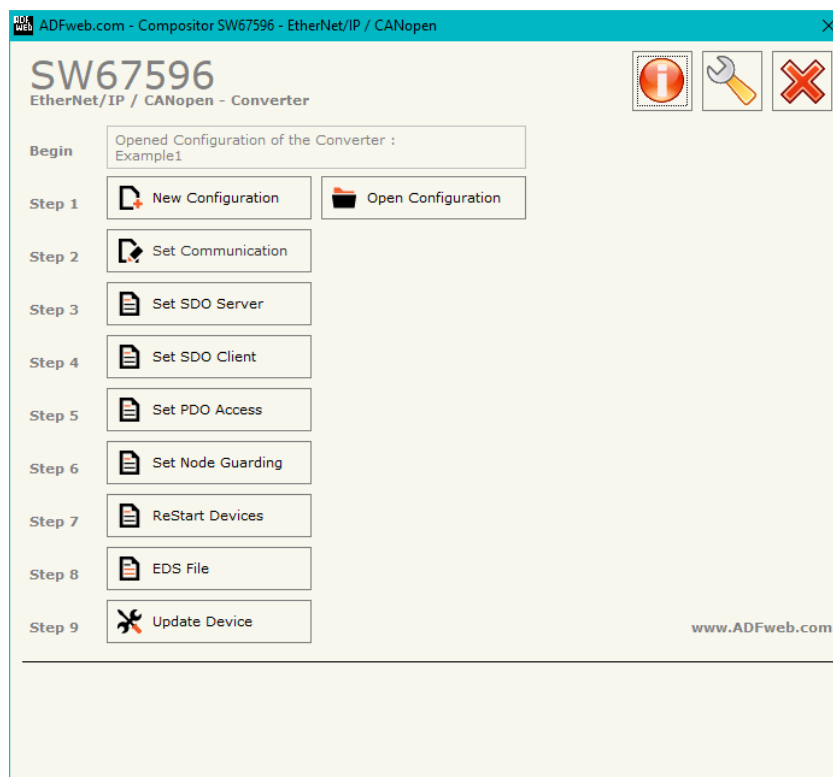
ADFweb.com - Compositor SW67596 - EtherNet/IP / CANopen

SW67596
EtherNet/IP / CANopen - Converter

Begin
Opened Configuration of the Converter :
Example1

Step 1
New Configuration
Open Configuration

Step 2
Set Communication

Step 3
Set SDO Server

Step 4
Set SDO Client

Step 5
Set PDO Access

Step 6
Set Node Guarding

Step 7
ReStart Devices

Step 8
EDS File

Step 9
Update Device

www.ADFweb.com